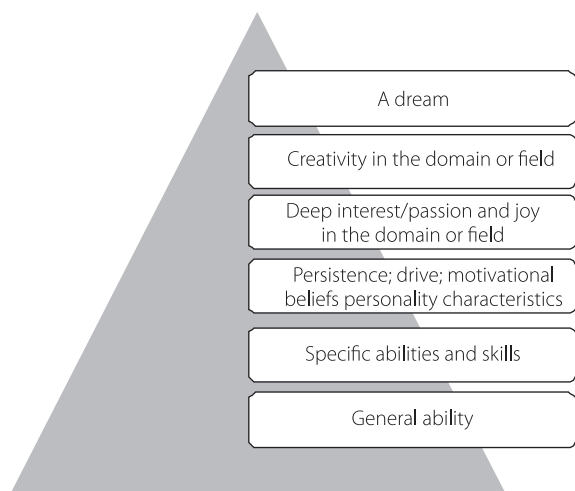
A dream

Creativity in the domain or field

Deep interest/passion and joy in the domain or field

Persistence; drive; motivational beliefs personality characteristics

Specific abilities and skills

General ability